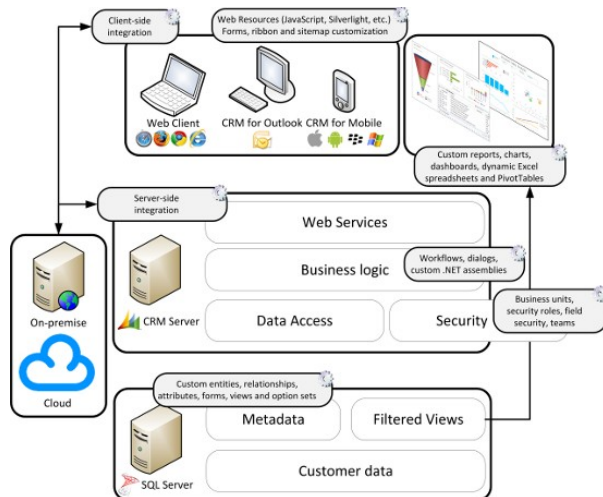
Client-side integration

Web Resources (JavaScript, Silverlight, etc.) Forms, ribbon and sitemap customization

Web Client

CRM for Outlook

CRM for Mobile

Custom reports, charts, dashboards, dynamic Excel spreadsheets and PivotTables

Server-side integration

Web Services

Business logic

Workflows, dialogs, custom .NET assemblies

CRM Server

Data Access

Security

Business units, security roles, field security, teams

On-premise

Cloud

Custom entities, relationships, attributes, forms, views and option sets

Metadata

Filtered Views

Customer data

SQL Server